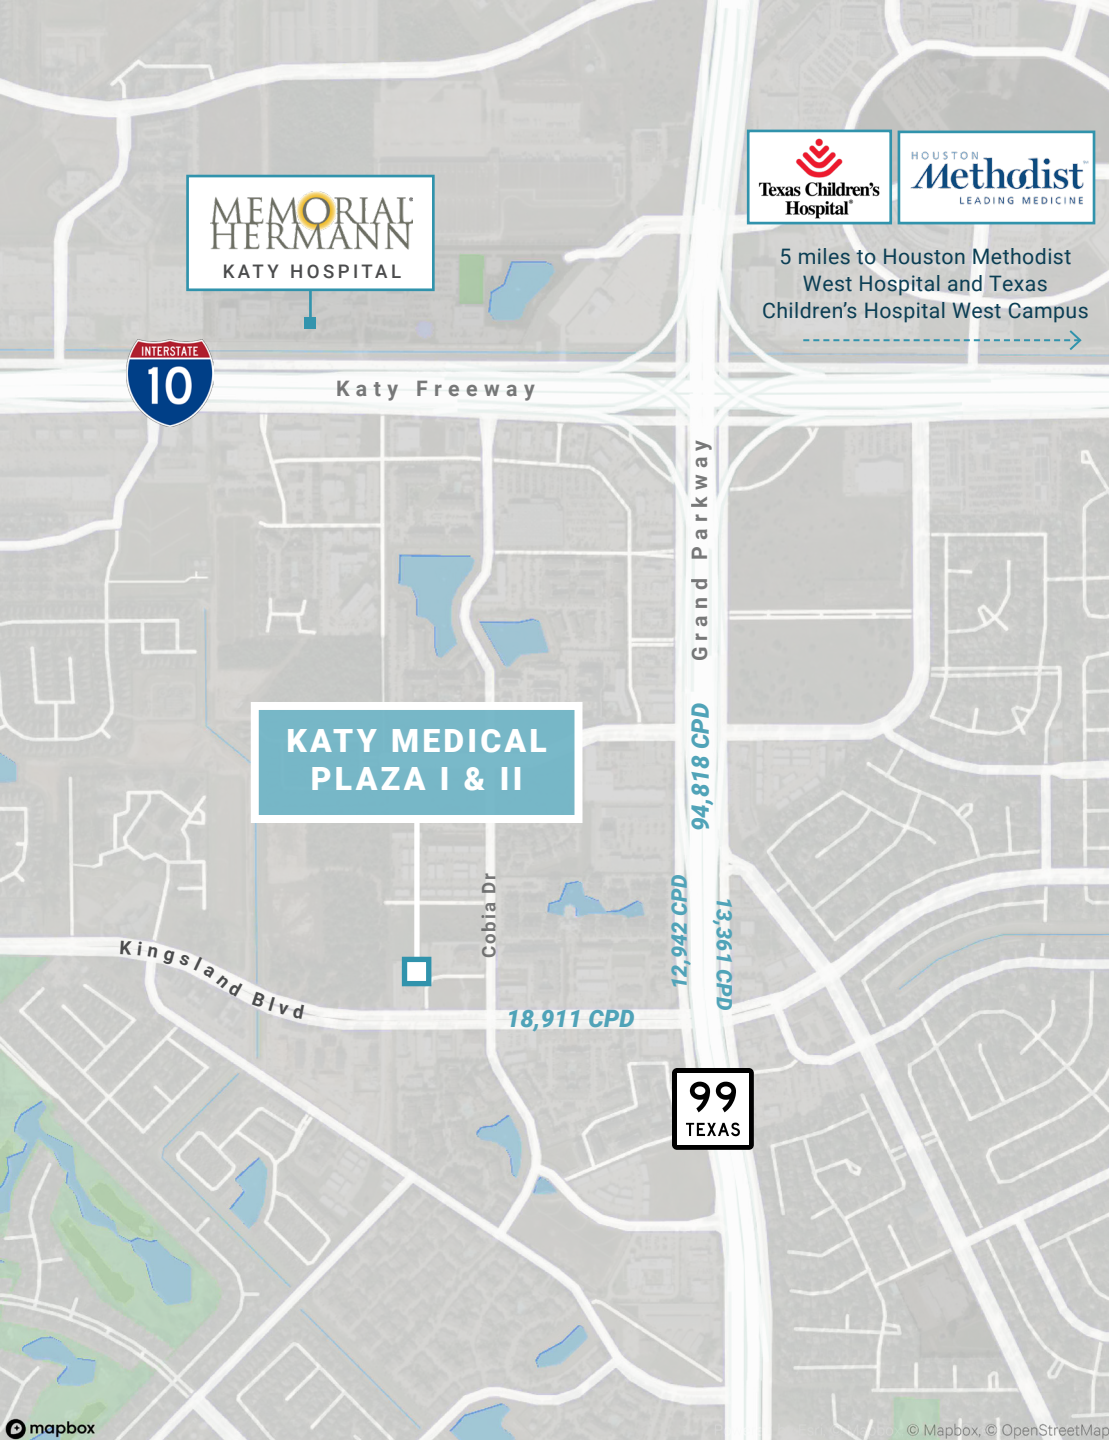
Texas Children's Hospital

HOUSTON Methodist LEADING MEDICINE

MEMORIAL HERMANN
KATY HOSPITAL

5 miles to Houston Methodist West Hospital and Texas Children's Hospital West Campus

INTERSTATE 10

Katy Freeway

Grand Parkway

KATY MEDICAL PLAZA I & II

94,818 CPD

Cobia Dr

12,942 CPD

13,361 CPD

Kingsland Blvd

18,911 CPD

99 TEXAS

mapbox

© Mapbox, © OpenStreetMap